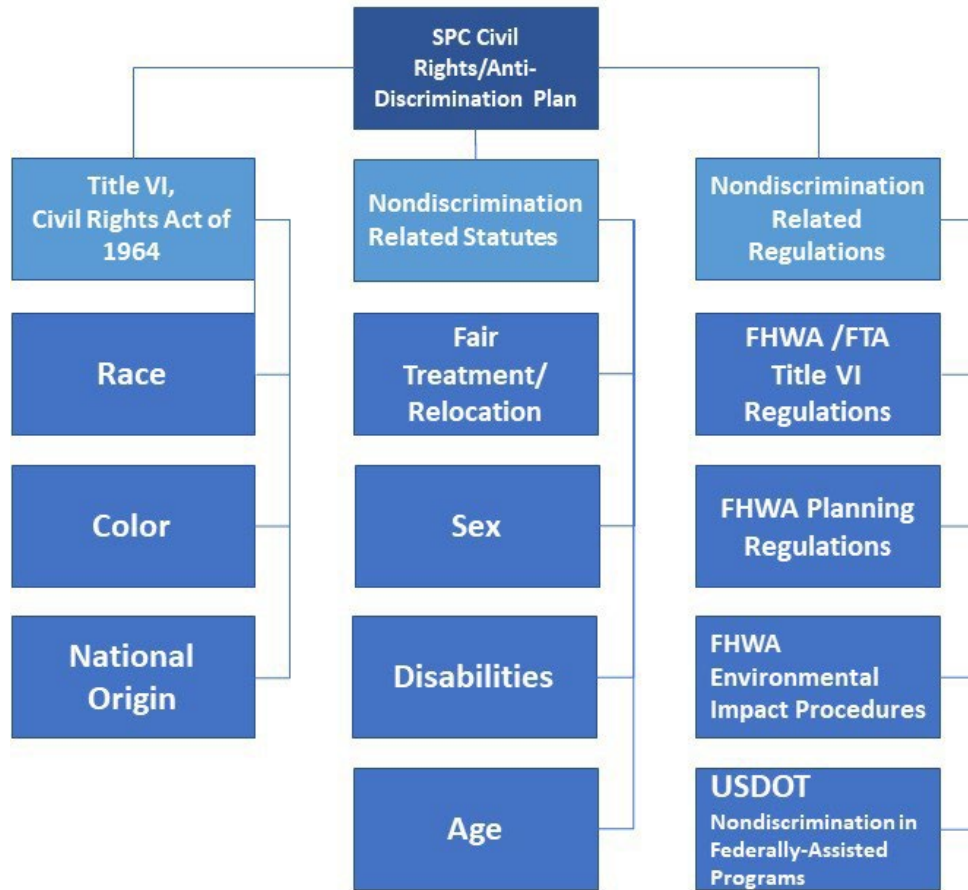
SPC Civil Rights/Anti-Discrimination Plan

Title VI, Civil Rights Act of 1964

Race

Color

National Origin

Nondiscrimination Related Statutes

Fair Treatment/ Relocation

Sex

Disabilities

Age

Nondiscrimination Related Regulations

FHWA /FTA Title VI Regulations

FHWA Planning Regulations

FHWA Environmental Impact Procedures

USDOT Nondiscrimination in Federally-Assisted Programs